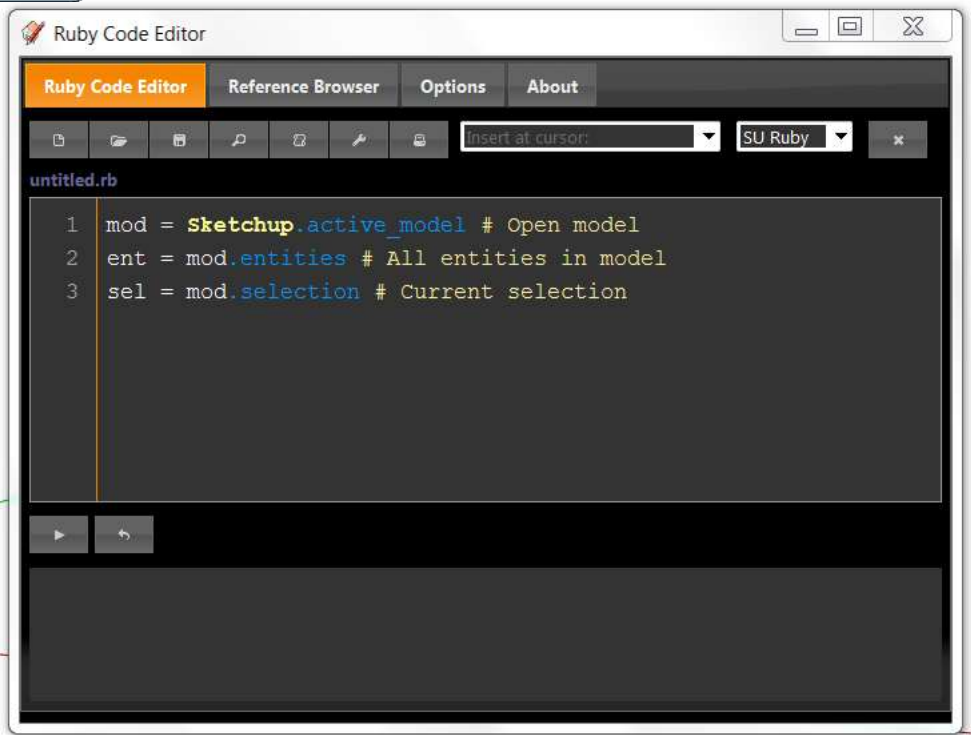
Ruby Code Editor

Ruby Code Editor | Reference Browser | Options | About

Insert at cursor:

SU Ruby

×

untitled.rb

1 mod = Sketchup.active_model # Open model
2 ent = mod.entities # All entities in model
3 sel = mod.selection # Current selection